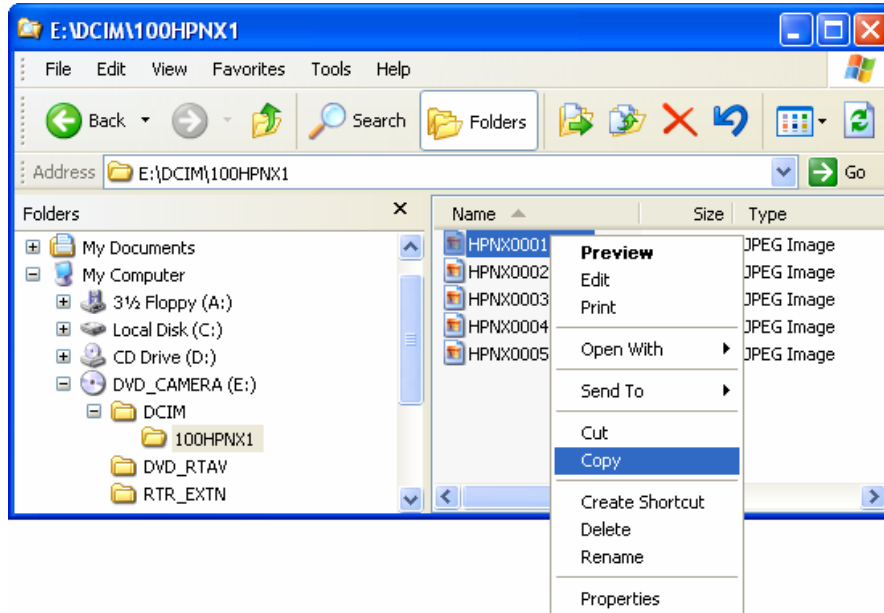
E:\DCIM\100HPNX1

File Edit View Favorites Tools Help

Back Search Folders

Address E:\DCIM\100HPNX1 Go

Folders ×

My Documents
My Computer
3½ Floppy (A:)
Local Disk (C:)
CD Drive (D:)
DVD_CAMERA (E:)
DCIM
100HPNX1
DVD_RTAV
RTR_EXTN

| Name | Size | Type |
|---|---|---|
| HPNX0001 | | JPEG Image |
| HPNX0002 | | JPEG Image |
| HPNX0003 | | JPEG Image |
| HPNX0004 | | JPEG Image |
| HPNX0005 | | JPEG Image |

Preview
Edit
Print
Open With
Send To
Cut
Copy
Create Shortcut
Delete
Rename
Properties